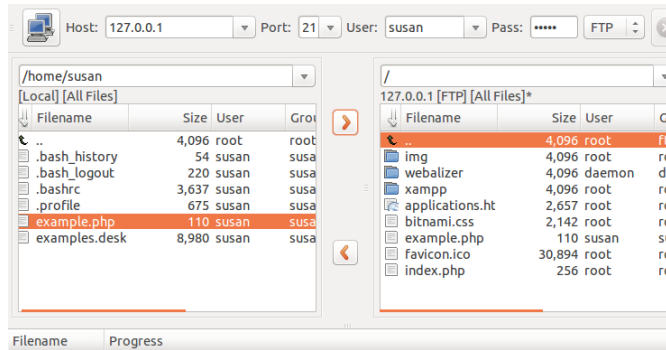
Host: 127.0.0.1 Port: 21 User: susan Pass: ••••• FTP

/home/susan
[Local] [All Files]

| Filename | Size | User | Grou |
|---|---|---|---|
| .. | 4,096 | root | root |
| .bash_history | 54 | susan | susa |
| .bash_logout | 220 | susan | susa |
| .bashrc | 3,637 | susan | susa |
| .profile | 675 | susan | susa |
| example.php | 110 | susan | susa |
| examples.desk | 8,980 | susan | susa |

/
127.0.0.1 [FTP] [All Files]*

| Filename | Size | User | G |
|---|---|---|---|
| .. | 4,096 | root | ft |
| img | 4,096 | root | r |
| webalizer | 4,096 | daemon | d |
| xampp | 4,096 | root | r |
| applications.ht | 2,657 | root | r |
| bitnami.css | 2,142 | root | r |
| example.php | 110 | susan | s |
| favicon.ico | 30,894 | root | r |
| index.php | 256 | root | r |

Filename Progress